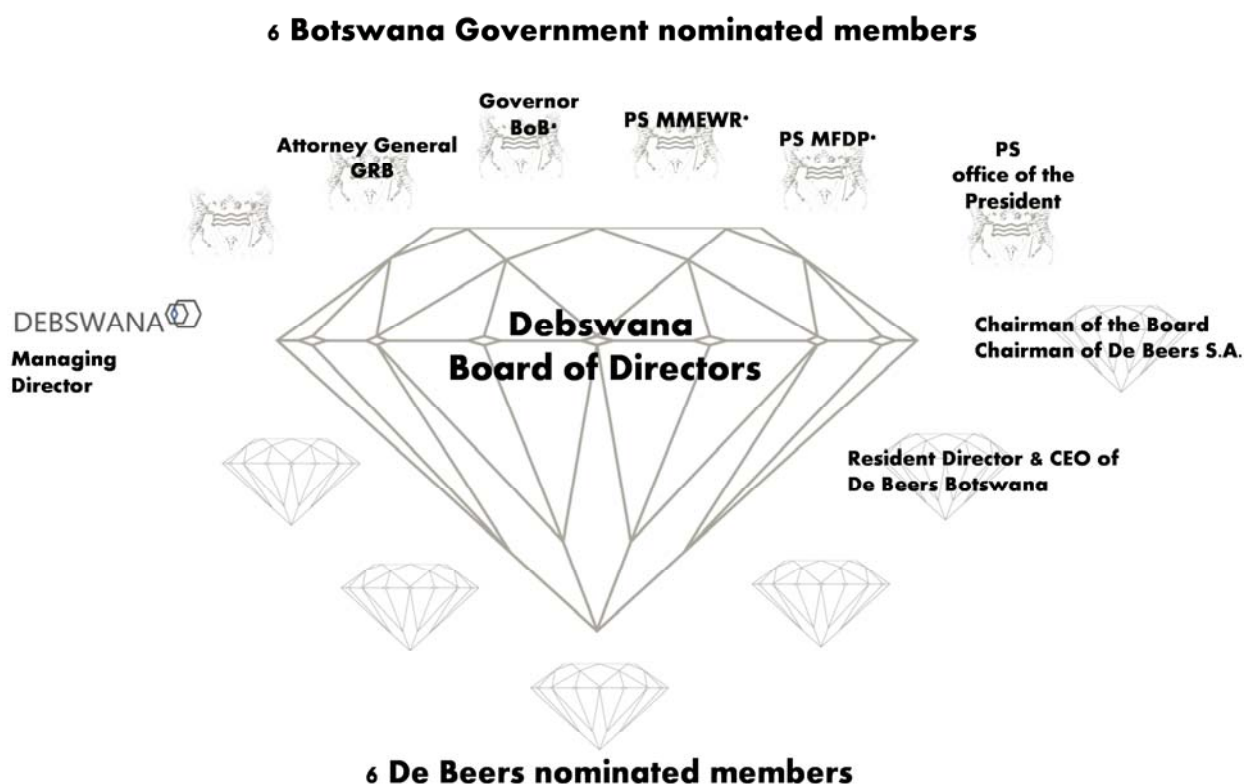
6 Botswana Government nominated members

Attorney General GRB

Governor BoB·

PS MMEWR·

PS MFDP·

PS office of the President

DEBSWANA

Managing Director

Debswana Board of Directors

Chairman of the Board Chairman of De Beers S.A.

Resident Director & CEO of De Beers Botswana

6 De Beers nominated members